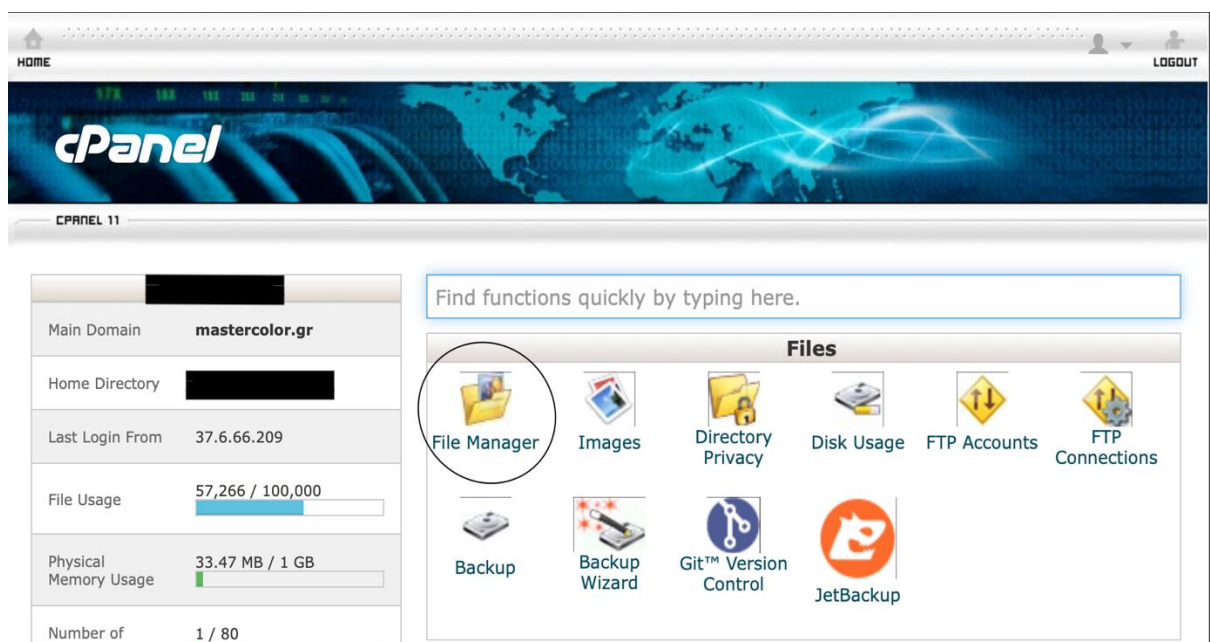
HOME

LOGOUT

cPanel

CPANEL 11

| Main Domain | mastercolor.gr |
|---|---|
| Home Directory | |
| Last Login From | 37.6.66.209 |
| File Usage | 57,266 / 100,000 |
| Physical Memory Usage | 33.47 MB / 1 GB |
| Number of | 1 / 80 |

Find functions quickly by typing here.

Files

File Manager
Images
Directory Privacy
Disk Usage
FTP Accounts
FTP Connections
Backup
Backup Wizard
Git™ Version Control
JetBackup